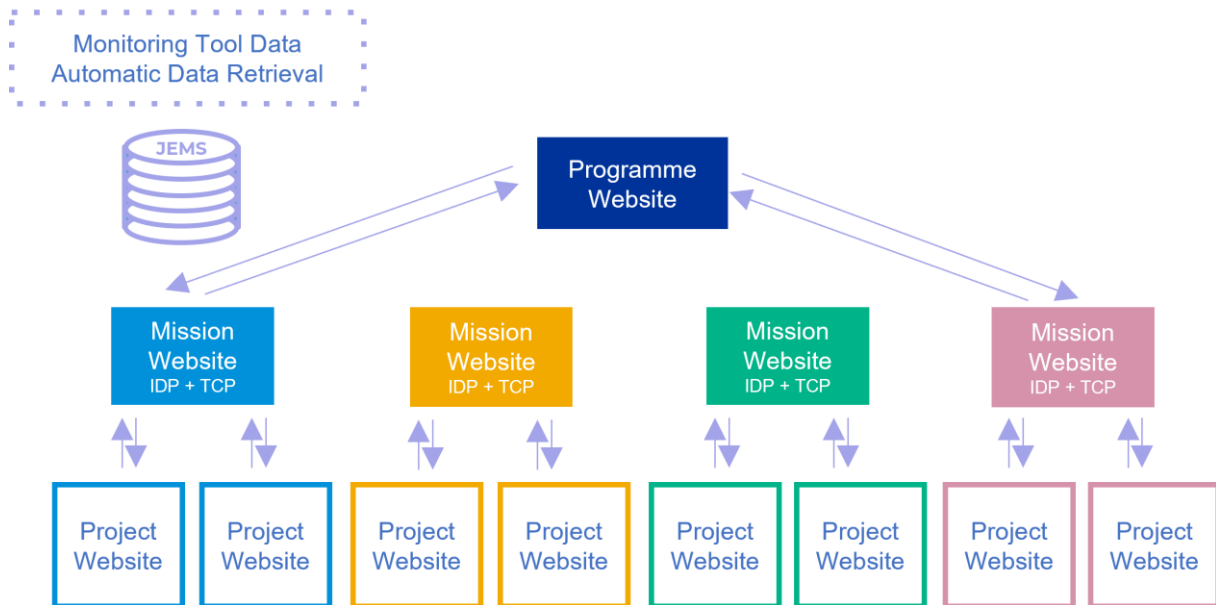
Monitoring Tool Data
Automatic Data Retrieval

JEMS

Programme Website

Mission Website
IDP + TCP

Mission Website
IDP + TCP

Mission Website
IDP + TCP

Mission Website
IDP + TCP

Project Website

Project Website

Project Website

Project Website

Project Website

Project Website

Project Website

Project Website